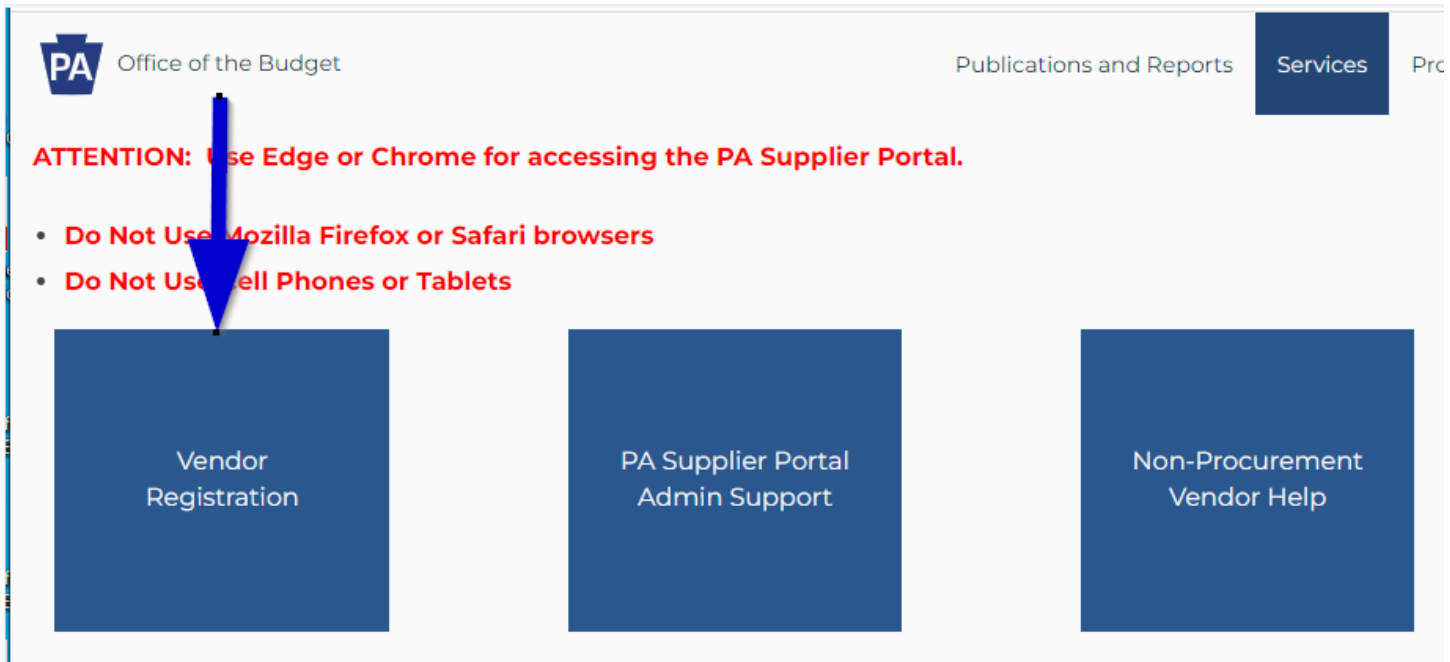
PA Office of the Budget

Publications and Reports | Services | Pro

ATTENTION: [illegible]se Edge or Chrome for accessing the PA Supplier Portal.

- Do Not Use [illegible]ozilla Firefox or Safari browsers
- Do Not Use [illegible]ell Phones or Tablets

Vendor Registration

PA Supplier Portal Admin Support

Non-Procurement Vendor Help